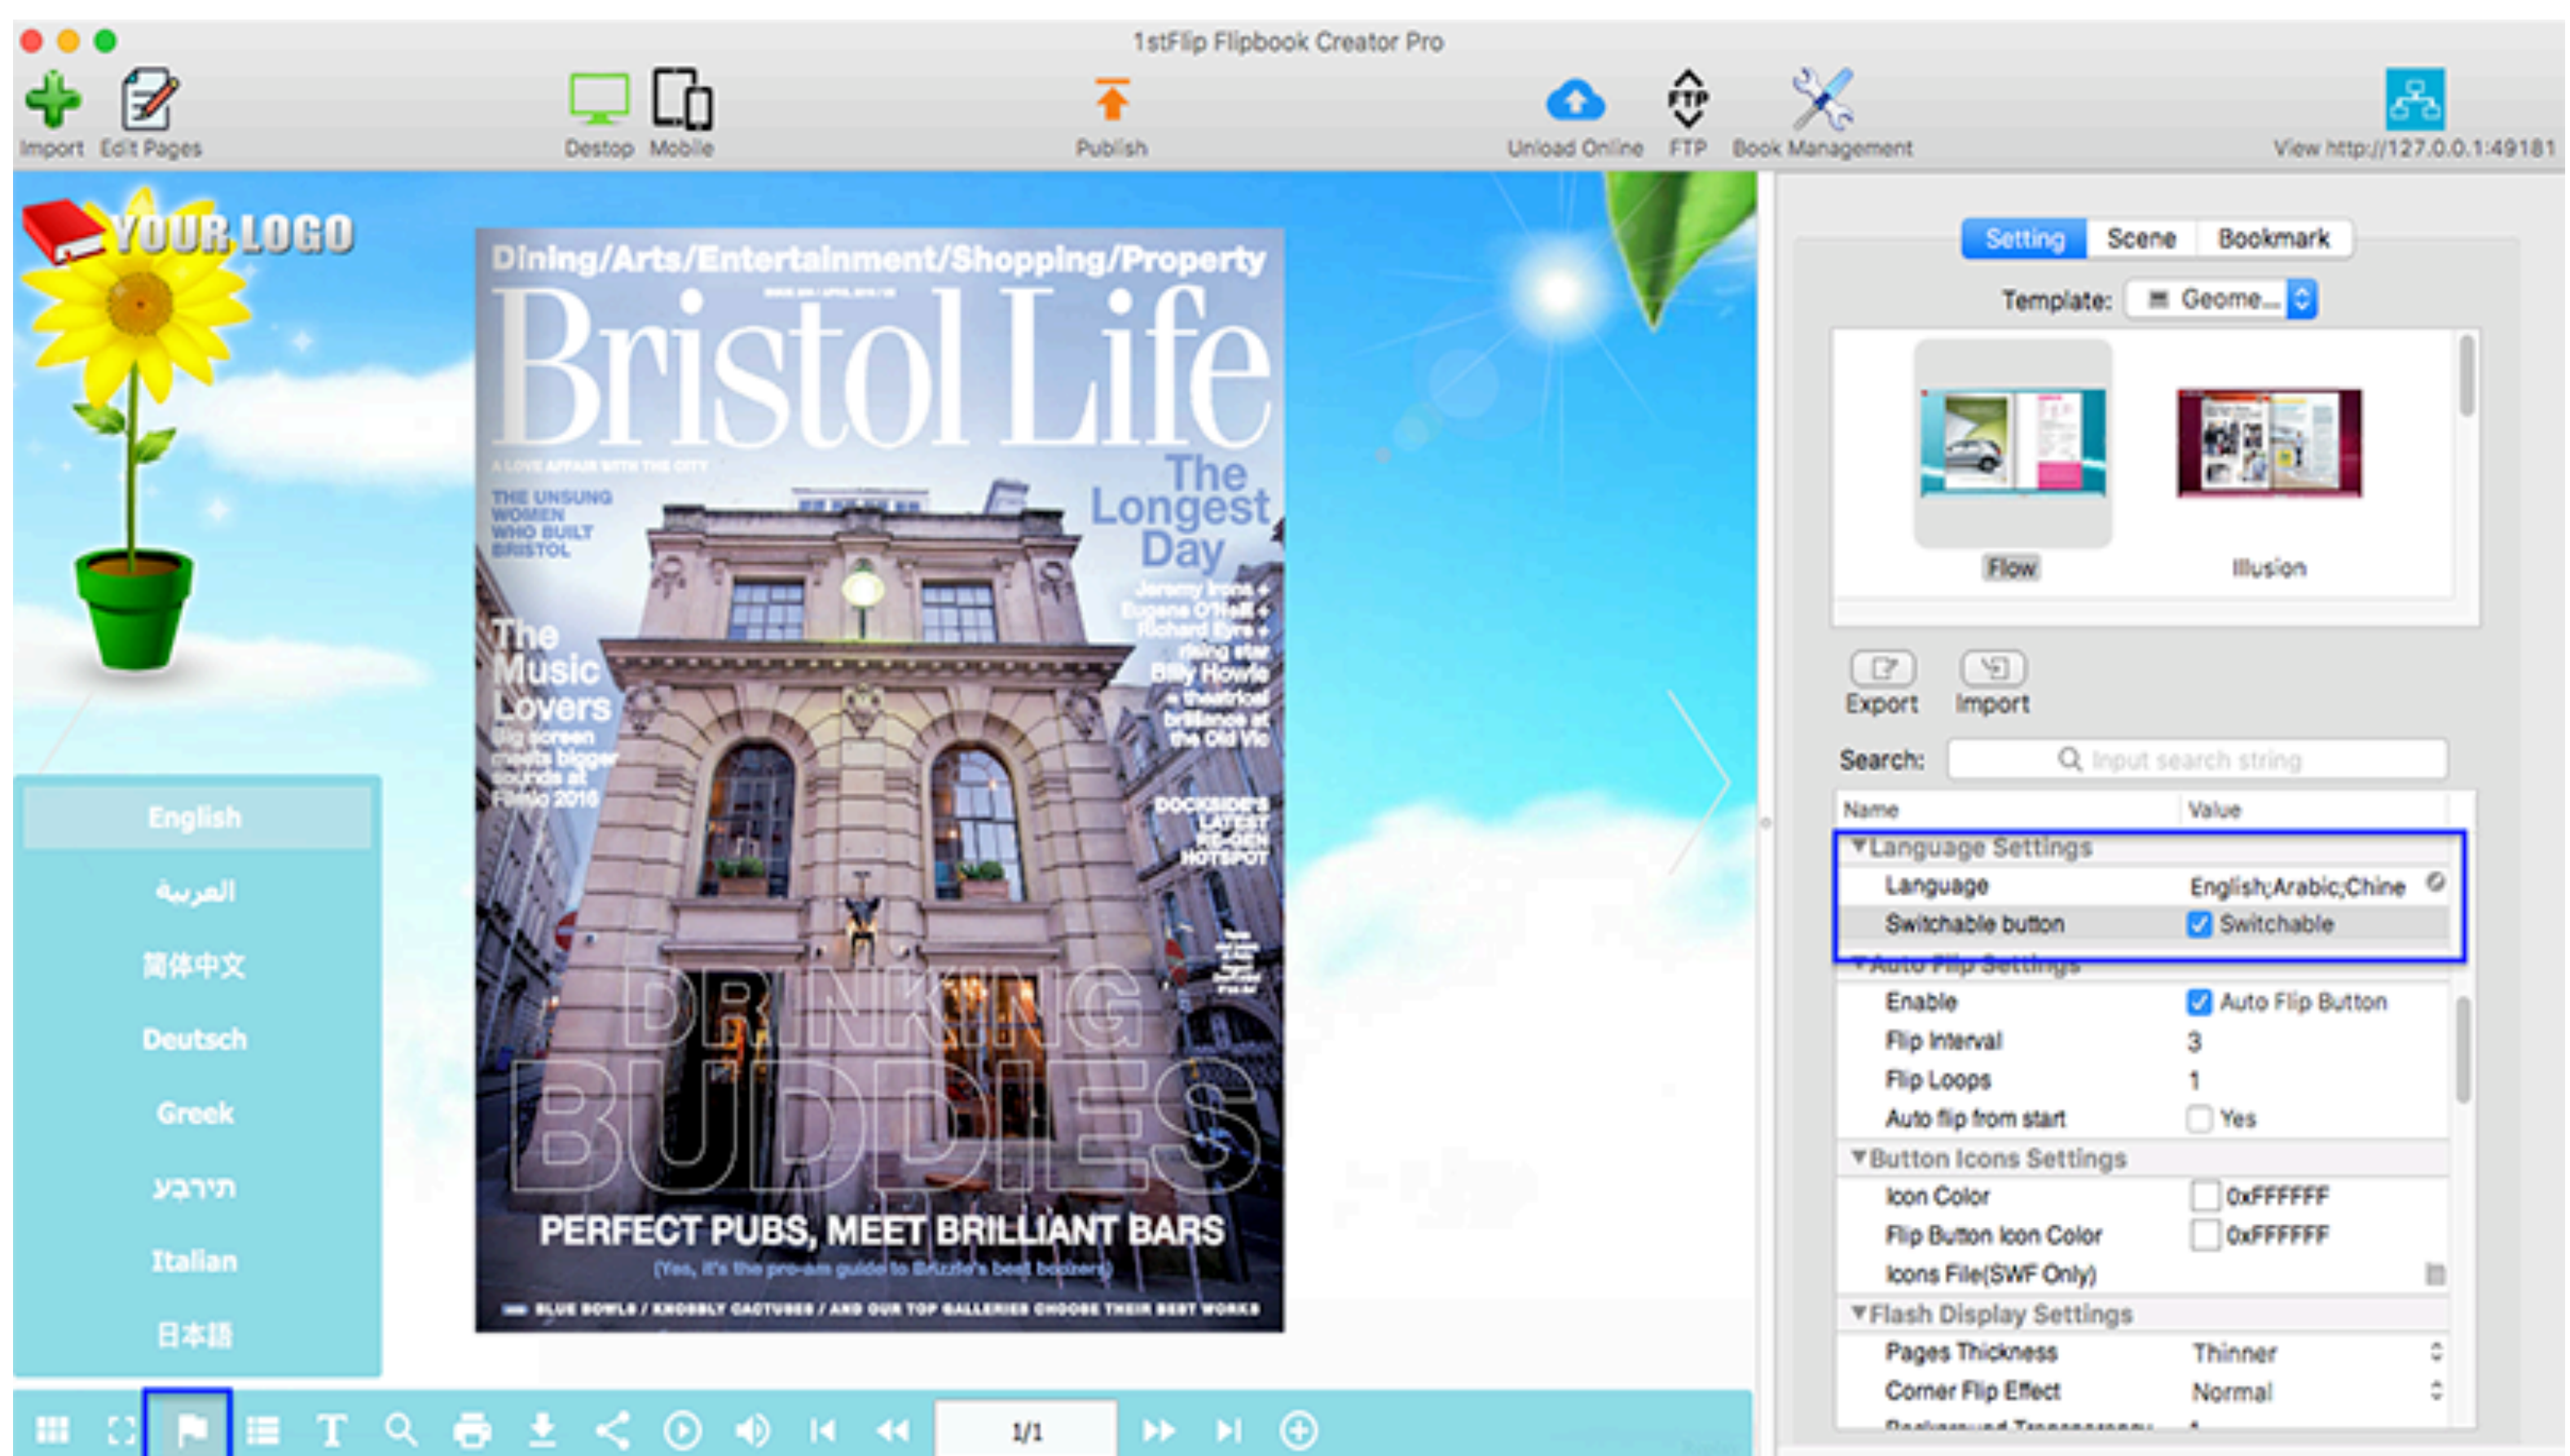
1stFlip Flipbook Creator Pro

Import Edit Pages Destop Mobile Publish Unload Online FTP Book Management View http://127.0.0.1:49181

YOUR LOGO

Dining/Arts/Entertainment/Shopping/Property

Bristol Life

A LOVE AFFAIR WITH THE CITY

THE UNSUNG WOMEN WHO BUILT BRISTOL

The Longest Day

Jeremy Irons + Eugene O'Neill + Richard Eyre + rising star Billy Howle = theatrical brilliance at the Old Vic

The Music Lovers

Big screen meets bigger sounds at Filmic 2016

DOCKSIDE'S LATEST RE-GEN HOTSPOT

DRINKING BUDDIES

PERFECT PUBS, MEET BRILLIANT BARS

(Yes, it's the pro-am guide to Brizzle's best boozers)

BLUE BOWLS / KNOBBLY CACTUSES / AND OUR TOP GALLERIES CHOOSE THEIR BEST WORKS

English
العربية
简体中文
Deutsch
Greek
עברית
Italian
日本語

1/1

Setting Scene Bookmark

Template: Geome...

Flow Illusion

Export Import

Search: Input search string

| Name | Value |
|---|---|
| ▼Language Settings | |
| Language | English;Arabic;Chine |
| Switchable button | Switchable |
| ▼Auto Flip Settings | |
| Enable | Auto Flip Button |
| Flip Interval | 3 |
| Flip Loops | 1 |
| Auto flip from start | Yes |
| ▼Button Icons Settings | |
| Icon Color | 0xFFFFFF |
| Flip Button Icon Color | 0xFFFFFF |
| Icons File(SWF Only) | |
| ▼Flash Display Settings | |
| Pages Thickness | Thinner |
| Corner Flip Effect | Normal |